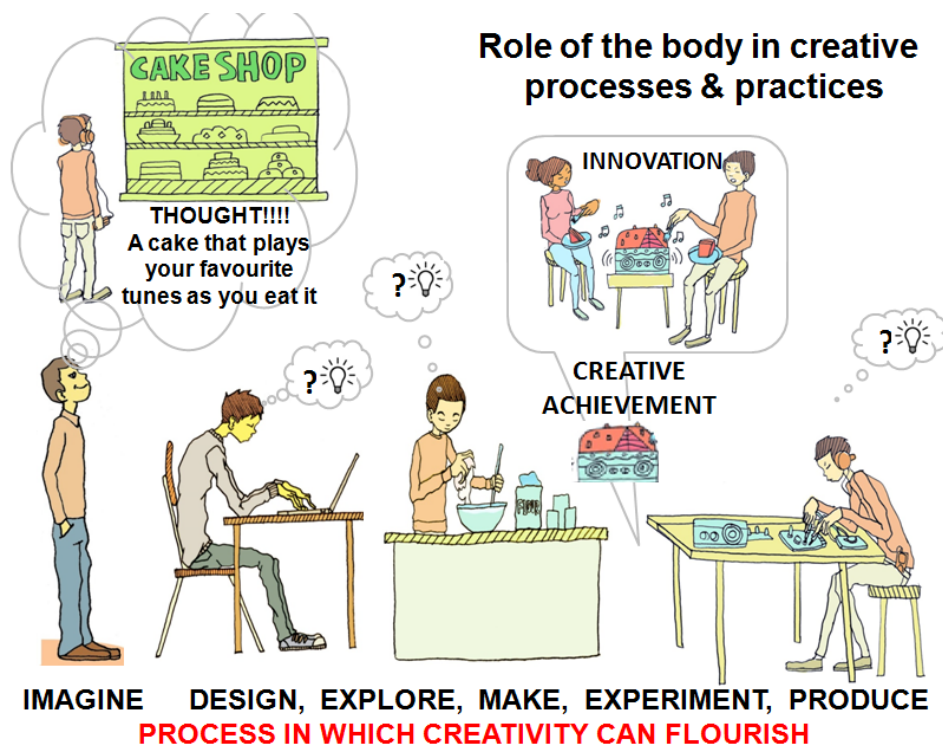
Role of the body in creative processes & practices

CAKE SHOP

THOUGHT!!!!
A cake that plays your favourite tunes as you eat it

INNOVATION

?

?

CREATIVE ACHIEVEMENT

?

?

IMAGINE DESIGN, EXPLORE, MAKE, EXPERIMENT, PRODUCE
PROCESS IN WHICH CREATIVITY CAN FLOURISH